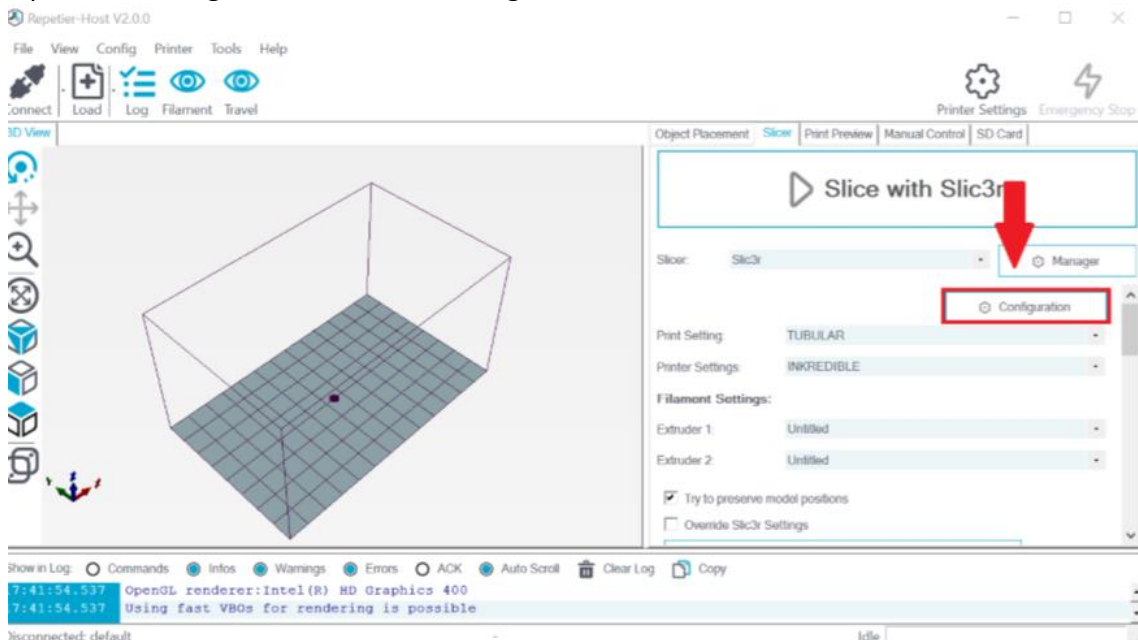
Repetier-Host V2.0.0

File View Config Printer Tools Help

Connect Load Log Filament Travel

Printer Settings Emergency Stop

3D View

Object Placement Slicer Print Preview Manual Control SD Card

Slice with Slic3r

Slicer: Slic3r

Manager

Configuration

Print Setting: TUBULAR

Printer Settings: INKREDIBLE

Filament Settings:

Extruder 1: Untitled

Extruder 2: Untitled

Try to preserve model positions

Override Slic3r Settings

Show in Log: Commands Infos Warnings Errors ACK Auto Scroll Clear Log Copy

7:41:54.537 OpenGL renderer:Intel(R) HD Graphics 400
7:41:54.537 Using fast VBOs for rendering is possible

Disconnected: default

Idle